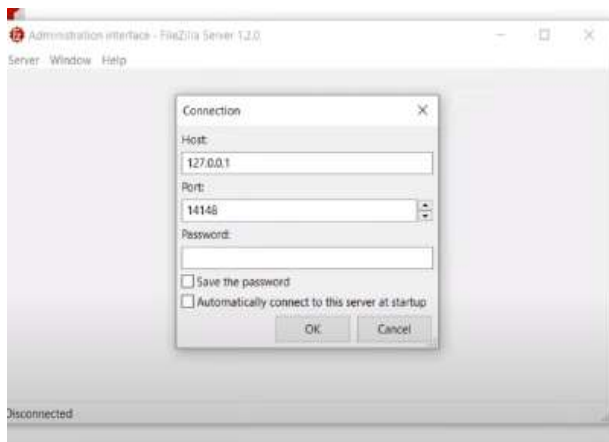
Administration interface - FileZilla Server 1.2.0

Server Window Help

Connection

Host:

127.0.0.1

Port:

14148

Password:

Save the password

Automatically connect to this server at startup

OK

Cancel

Disconnected